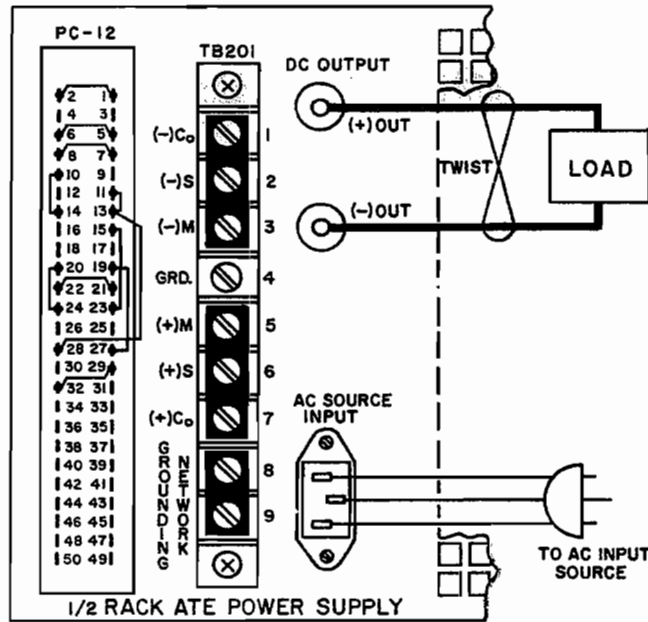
PC-12

2 1
4 3
6 5
8 7
10 9
12 11
14 13
16 15
18 17
20 19
22 21
24 23
26 25
28 27
30 29
32 31
34 33
36 35
38 37
40 39
42 41
44 43
46 45
48 47
50 49

TB201

(−)C$_0$ 1
(−)S 2
(−)M 3
GRD. 4
(+)M 5
(+)S 6
(+)C$_0$ 7
GROUNDING NETWORK 8
9

DC OUTPUT
(+)OUT
(−)OUT
TWIST
LOAD

AC SOURCE INPUT
TO AC INPUT SOURCE

1/2 RACK ATE POWER SUPPLY